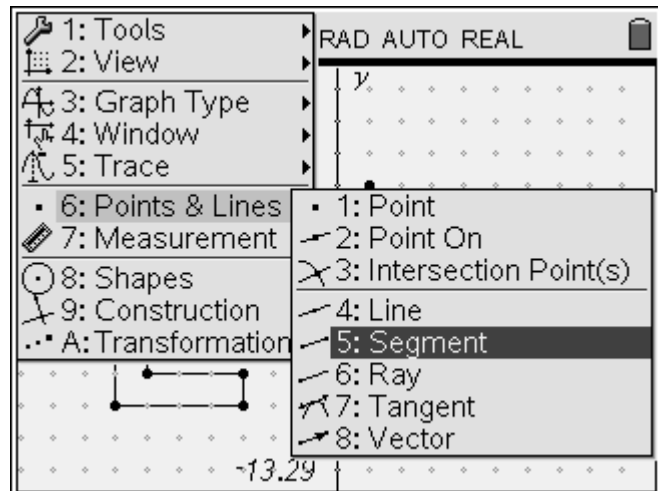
1: Tools
2: View
3: Graph Type
4: Window
5: Trace
6: Points & Lines
7: Measurement
8: Shapes
9: Construction
A: Transformation

RAD AUTO REAL

y

1: Point
2: Point On
3: Intersection Point(s)
4: Line
5: Segment
6: Ray
7: Tangent
8: Vector

-13.29